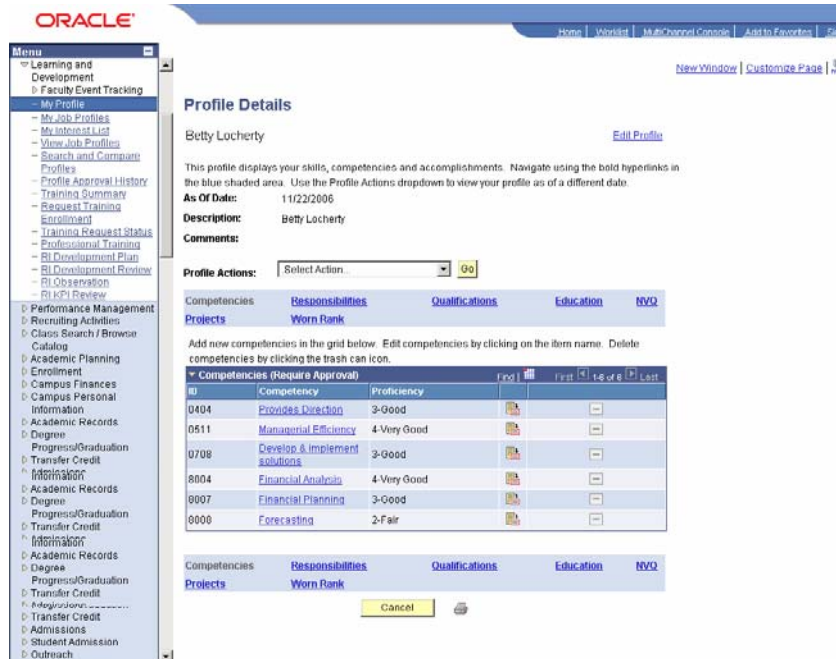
ORACLE

Home | Worklist | MultiChannel Console | Add to Favorites | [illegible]

Menu
Learning and Development
Faculty Event Tracking
– My Profile
– My Job Profiles
– My Interest List
– View Job Profiles
– Search and Compare Profiles
– Profile Approval History
– Training Summary
– Request Training Enrollment
– Training Request Status
– Professional Training
– RI Development Plan
– RI Development Review
– RI Observation
– RI KPI Review
Performance Management
Recruiting Activities
Class Search / Browse Catalog
Academic Planning
Enrollment
Campus Finances
Campus Personal Information
Academic Records
Degree Progress/Graduation
Transfer Credit
Admissions Information
Academic Records
Degree Progress/Graduation
Transfer Credit
Admissions Information
Academic Records
Degree Progress/Graduation
Transfer Credit
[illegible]
Transfer Credit
Admissions
Student Admission
Outreach

New Window | Customize Page

Profile Details

Betty Locherty

Edit Profile

This profile displays your skills, competencies and accomplishments. Navigate using the bold hyperlinks in the blue shaded area. Use the Profile Actions dropdown to view your profile as of a different date.

As Of Date: 11/22/2006
Description: Betty Locherty
Comments:

Profile Actions: Select Action... Go

Competencies Responsibilities Qualifications Education NVQ
Projects Worn Rank

Add new competencies in the grid below. Edit competencies by clicking on the item name. Delete competencies by clicking the trash can icon.

Competencies (Require Approval) Find | First 1-6 of 6 Last

| ID | Competency | Proficiency | | |
|---|---|---|---|---|
| 0404 | Provides Direction | 3-Good | | |
| 0511 | Managerial Efficiency | 4-Very Good | | |
| 0708 | Develop & implement solutions | 3-Good | | |
| 8004 | Financial Analysis | 4-Very Good | | |
| 8007 | Financial Planning | 3-Good | | |
| 8000 | Forecasting | 2-Fair | | |

Competencies Responsibilities Qualifications Education NVQ
Projects Worn Rank

Cancel